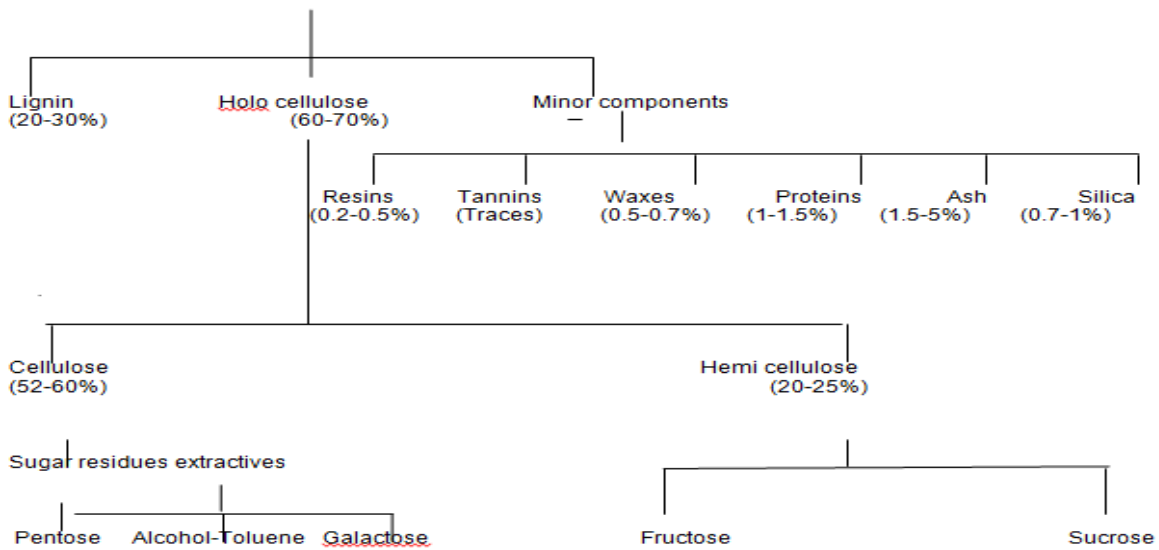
Lignin
(20-30%)

Holo cellulose
(60-70%)

Minor components

Resins
(0.2-0.5%)

Tannins
(Traces)

Waxes
(0.5-0.7%)

Proteins
(1-1.5%)

Ash
(1.5-5%)

Silica
(0.7-1%)

Cellulose
(52-60%)

Hemi cellulose
(20-25%)

Sugar residues extractives

Pentose

Alcohol-Toluene

Galactose

Fructose

Sucrose